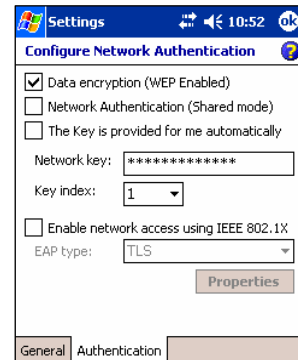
Settings 10:52 ok
Configure Network Authentication

Data encryption (WEP Enabled)
Network Authentication (Shared mode)
The Key is provided for me automatically

Network key: *************
Key index: 1

Enable network access using IEEE 802.1X
EAP type: TLS
Properties

General Authentication